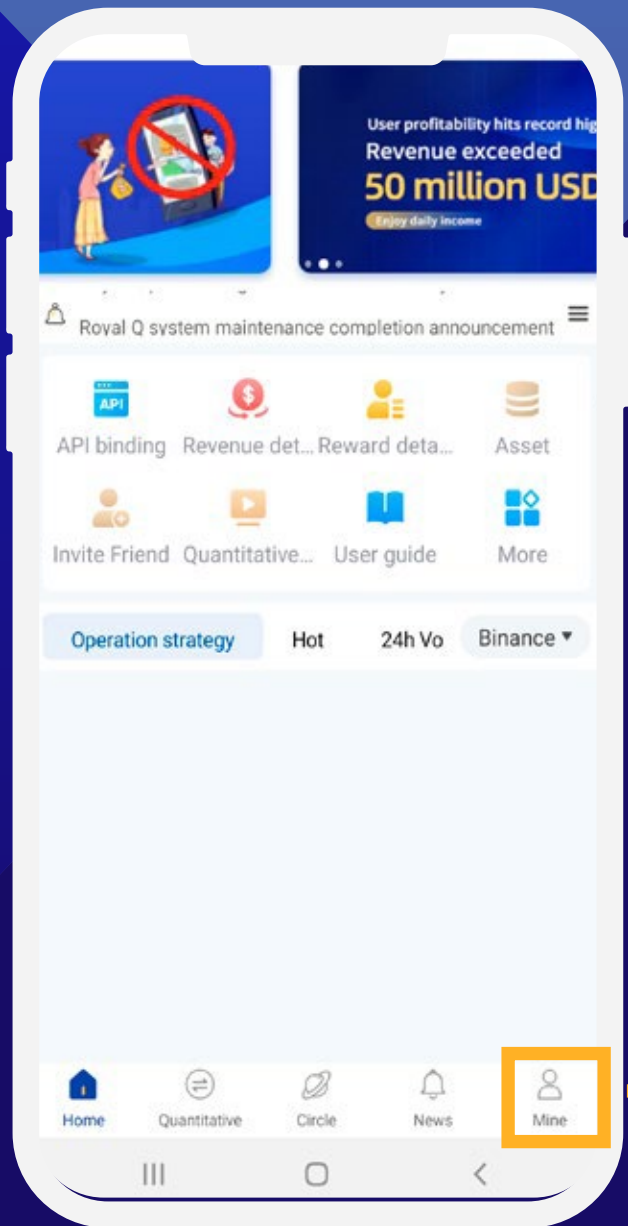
User profitability hits record hig
Revenue exceeded
50 million USD
Enjoy daily income

Royal Q system maintenance completion announcement

API

API binding
Revenue det...
Reward deta...
Asset
Invite Friend
Quantitative...
User guide
More

Operation strategy
Hot
24h Vo
Binance ▾

Home
Quantitative
Circle
News
Mine